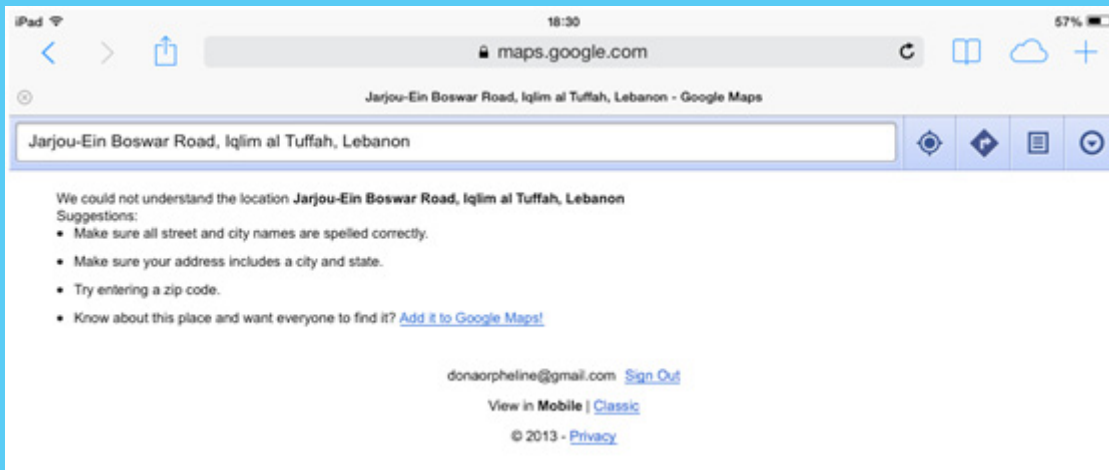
iPad 18:30 57%

maps.google.com

Jarjou-Ein Boswar Road, Iqlim al Tuffah, Lebanon - Google Maps

Jarjou-Ein Boswar Road, Iqlim al Tuffah, Lebanon

We could not understand the location **Jarjou-Ein Boswar Road, Iqlim al Tuffah, Lebanon**
Suggestions:

- Make sure all street and city names are spelled correctly.
- Make sure your address includes a city and state.
- Try entering a zip code.
- Know about this place and want everyone to find it? Add it to Google Maps!

donaorpheline@gmail.com Sign Out

View in **Mobile** | Classic

© 2013 - Privacy